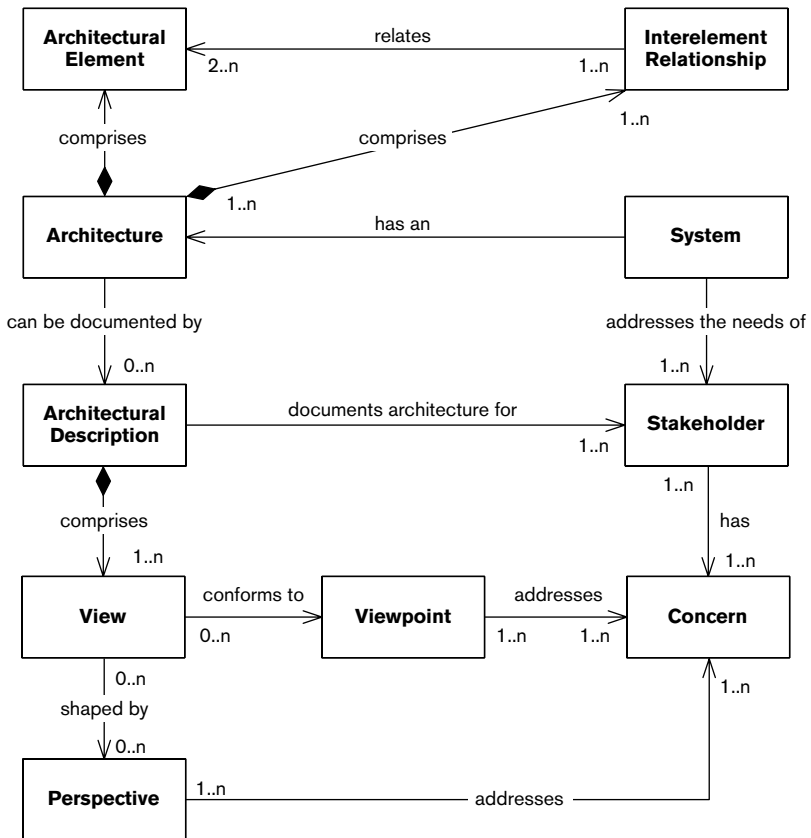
Architectural Element

relates

2..n

1..n

Interelement Relationship

comprises

comprises

1..n

1..n

Architecture

has an

System

can be documented by

0..n

addresses the needs of

1..n

Architectural Description

documents architecture for

1..n

Stakeholder

1..n

comprises

has

1..n

1..n

View

conforms to

0..n

Viewpoint

addresses

1..n

1..n

Concern

0..n

shaped by

0..n

1..n

Perspective

1..n

addresses